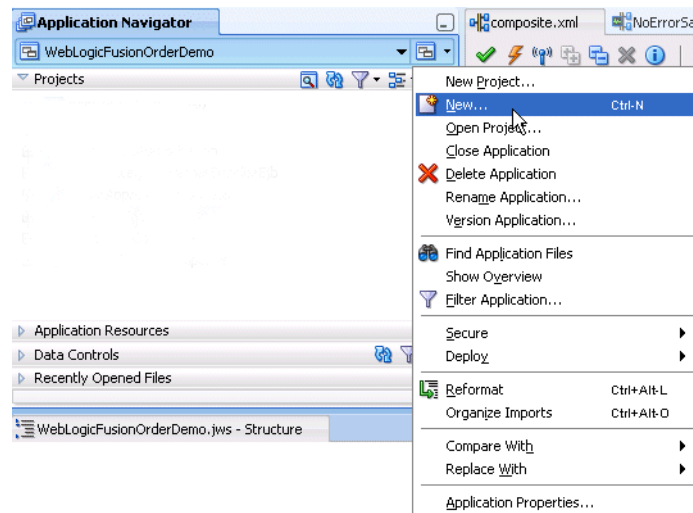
Application Navigator

composite.xml

NoErrorSa

WebLogicFusionOrderDemo

Projects

Application Resources

Data Controls

Recently Opened Files

WebLogicFusionOrderDemo.jws - Structure

New Project...

New... Ctrl-N

Open Project...

Close Application

Delete Application

Rename Application...

Version Application...

Find Application Files

Show Overview

Filter Application...

Secure

Deploy

Reformat Ctrl+Alt-L

Organize Imports Ctrl+Alt-O

Compare With

Replace With

Application Properties...